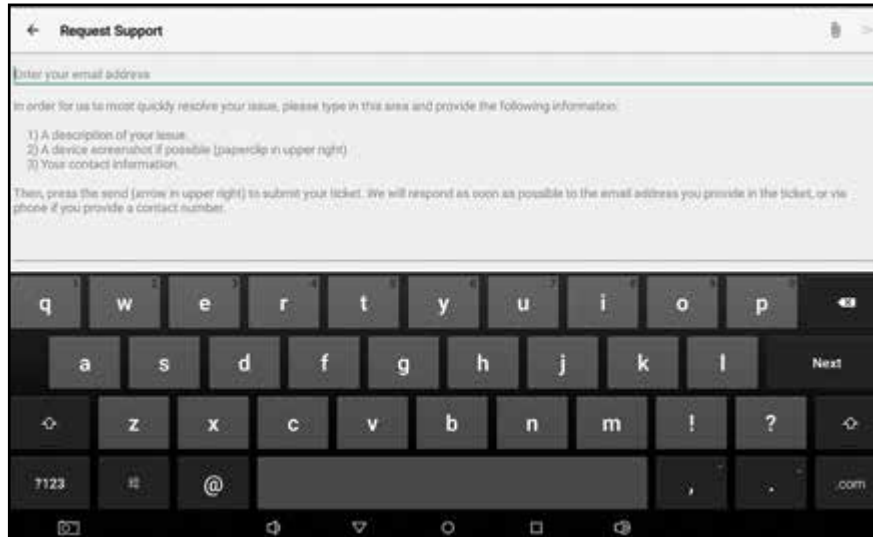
Request Support

Enter your email address

In order for us to most quickly resolve your issue, please type in this area and provide the following information:

1) A description of your issue.
2) A device screenshot if possible (paperclip in upper right)
3) Your contact information.

Then, press the send (arrow in upper right) to submit your ticket. We will respond as soon as possible to the email address you provide in the ticket, or via phone if you provide a contact number.

1 q 2 w 3 e 4 r 5 t 6 y 7 u 8 i 9 o 0 p
a s d f g h j k l Next
z x c v b n m ! ?
?123 @ , . .com